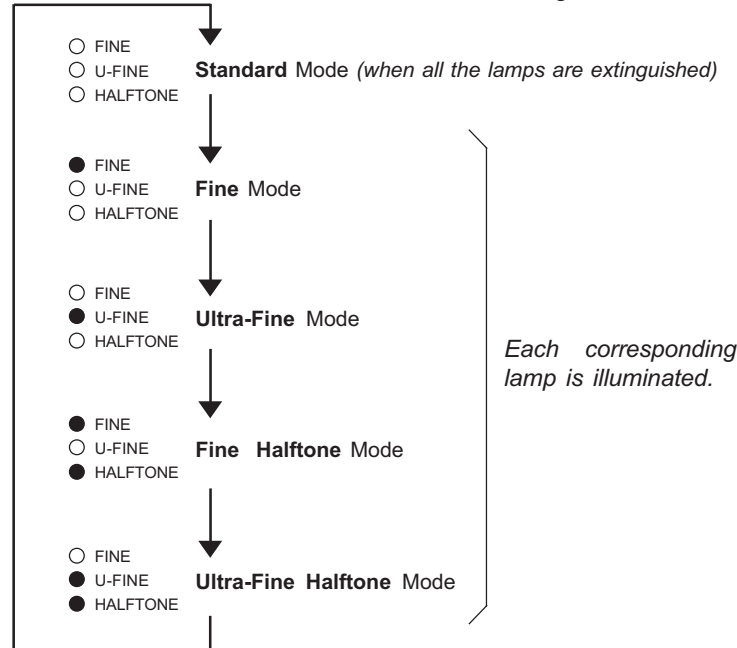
FINE
U-FINE
HALFTONE
**Standard** Mode *(when all the lamps are extinguished)*

FINE
U-FINE
HALFTONE
**Fine** Mode

FINE
U-FINE
HALFTONE
**Ultra-Fine** Mode

*Each corresponding lamp is illuminated.*

FINE
U-FINE
HALFTONE
**Fine Halftone** Mode

FINE
U-FINE
HALFTONE
**Ultra-Fine Halftone** Mode